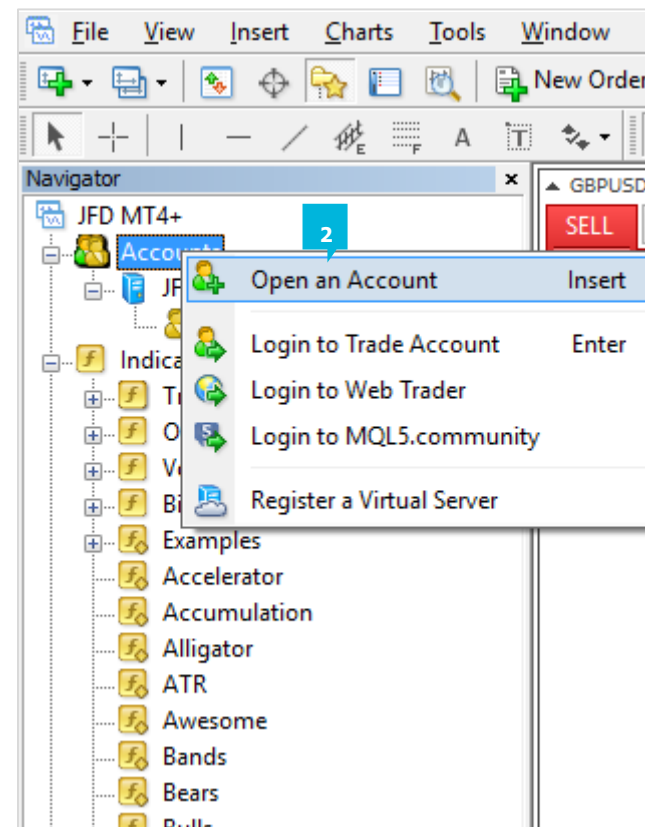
File View Insert Charts Tools Window

New Order

Navigator ×

GBPUSD

SELL

JFD MT4+

Accounts

JF

Indica

Tr

O

Vo

Bi

Examples

Accelerator

Accumulation

Alligator

ATR

Awesome

Bands

Bears

Bulls

2

Open an Account Insert

Login to Trade Account Enter

Login to Web Trader

Login to MQL5.community

Register a Virtual Server